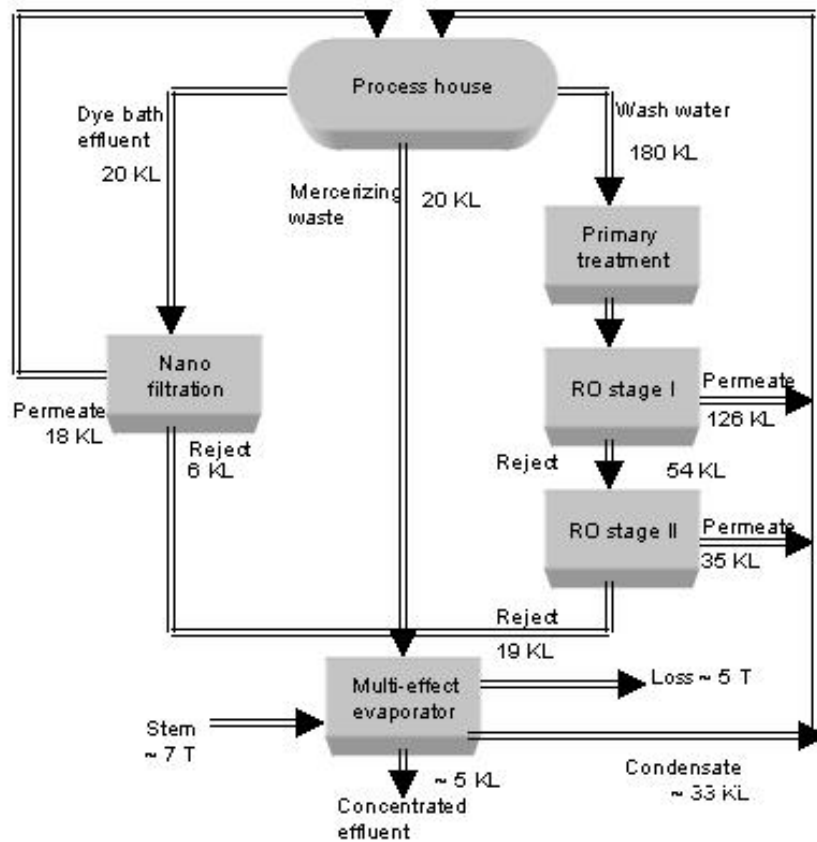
Process house

Dye bath effluent
20 KL

Mercerizing waste
20 KL

Wash water
180 KL

Primary treatment

Nano filtration

Permeate
18 KL

Reject
6 KL

RO stage I

Permeate
126 KL

Reject
54 KL

RO stage II

Permeate
35 KL

Reject
19 KL

Multi-effect evaporator

Loss ~ 5 T

Stem
~ 7 T

Condensate
~ 33 KL

~ 5 KL

Concentrated effluent